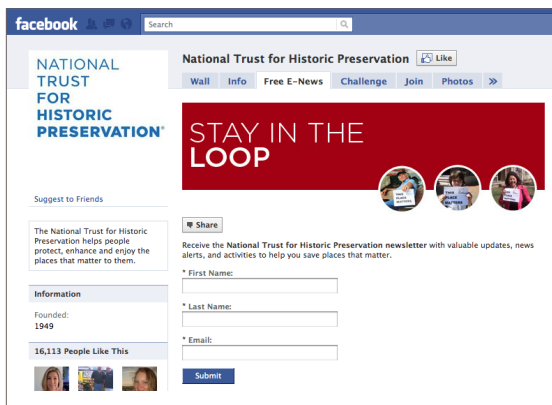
facebook

Search

NATIONAL TRUST FOR HISTORIC PRESERVATION®

National Trust for Historic Preservation

Like

Wall | Info | Free E-News | Challenge | Join | Photos | »

STAY IN THE LOOP

THIS PLACE MATTERS

THIS PLACE MATTERS

THIS PLACE MATTERS

Suggest to Friends

The National Trust for Historic Preservation helps people protect, enhance and enjoy the places that matter to them.

Share

Receive the **National Trust for Historic Preservation newsletter** with valuable updates, news alerts, and activities to help you save places that matter.

Information

Founded: 1949

* First Name:

* Last Name:

* Email:

16,113 People Like This

Submit